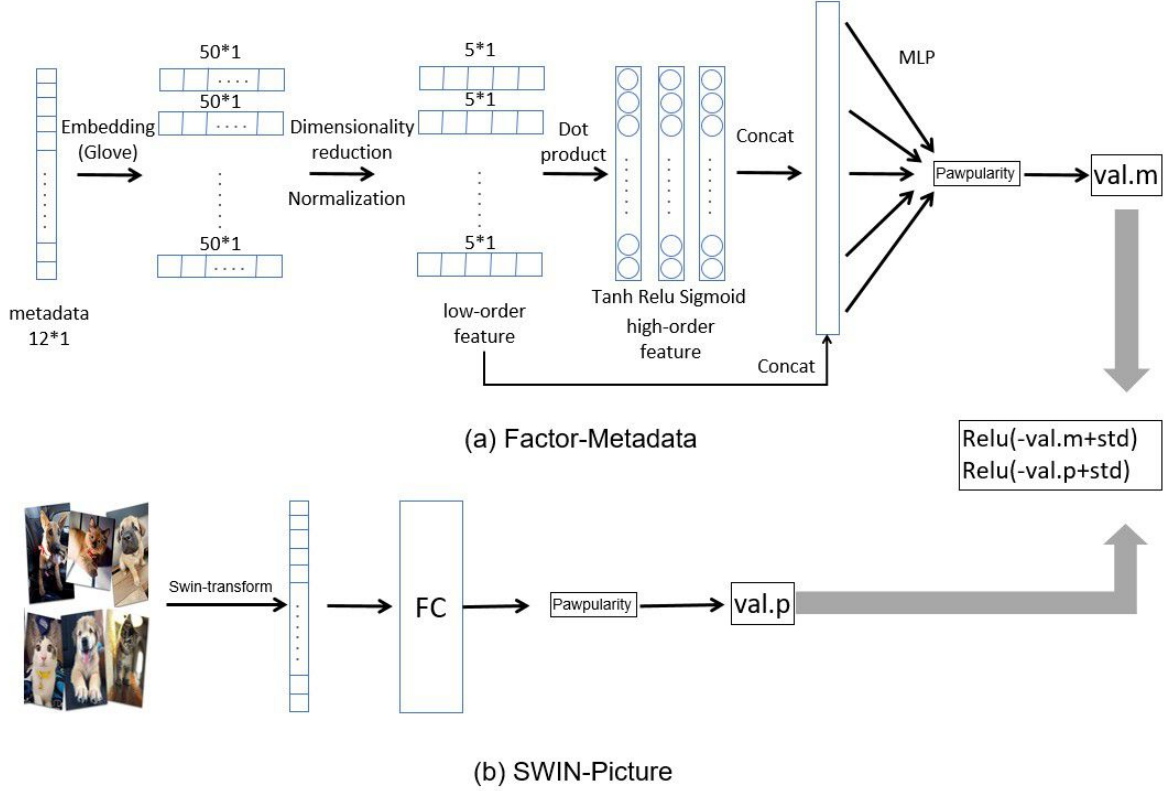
50*1
50*1
50*1
5*1
5*1
5*1
metadata
12*1
Embedding
(Glove)
Dimensionality
reduction
Normalization
Dot
product
Concat
MLP
Pawpularity
val.m
Tanh Relu Sigmoid
high-order
feature
low-order
feature
Concat
(a) Factor-Metadata
Relu(-val.m+std)
Relu(-val.p+std)
Swin-transform
FC
Pawpularity
val.p
(b) SWIN-Picture